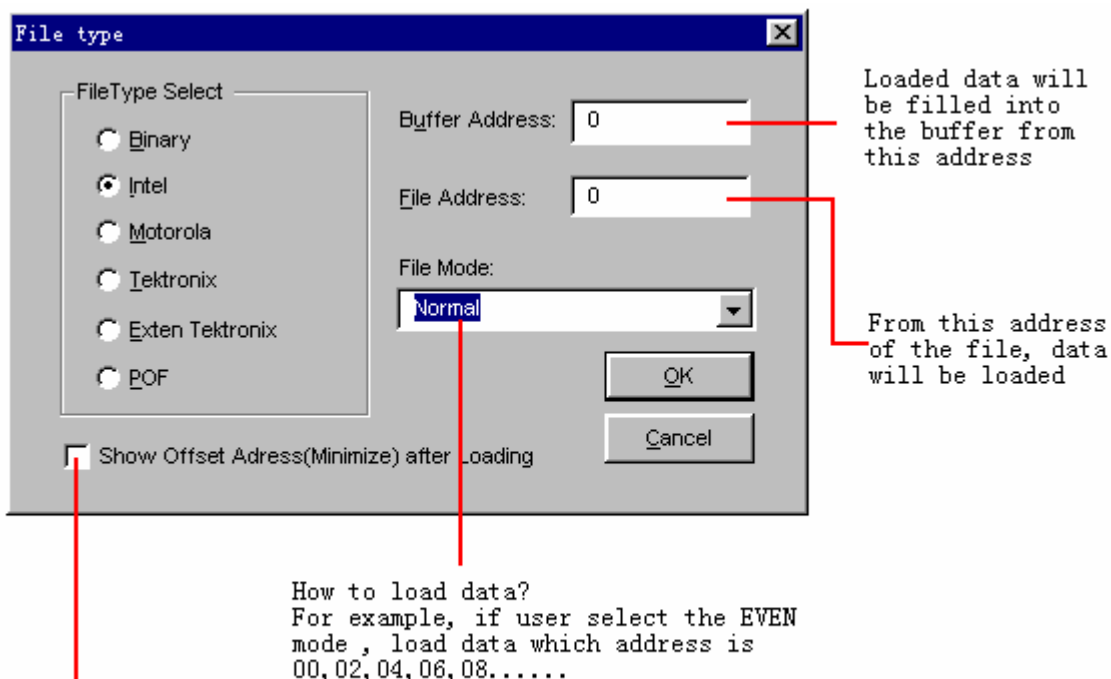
File type

FileType Select

Binary

Intel

Motorola

Tektronix

Exten Tektronix

POF

Buffer Address: 0

File Address: 0

File Mode:

Normal

OK

Cancel

Show Offset Adress(Minimize) after Loading

Loaded data will be filled into the buffer from this address

From this address of the file, data will be loaded

How to load data?
For example, if user select the EVEN mode , load data which address is 00,02,04,06,08......